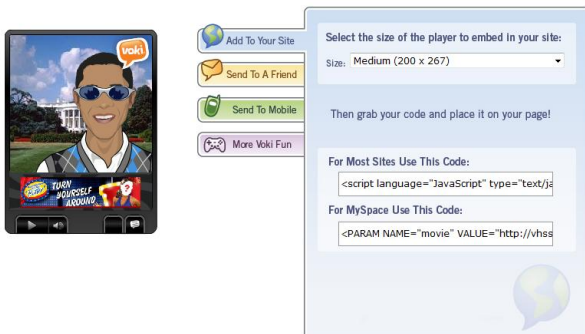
voki

TURN YOURSELF AROUND

Add To Your Site

Send To A Friend

Send To Mobile

More Voki Fun

Select the size of the player to embed in your site:

Size: Medium (200 x 267)

Then grab your code and place it on your page!

For Most Sites Use This Code:

<script language="JavaScript" type="text/ja

For MySpace Use This Code:

<PARAM NAME="movie" VALUE="http://vhss